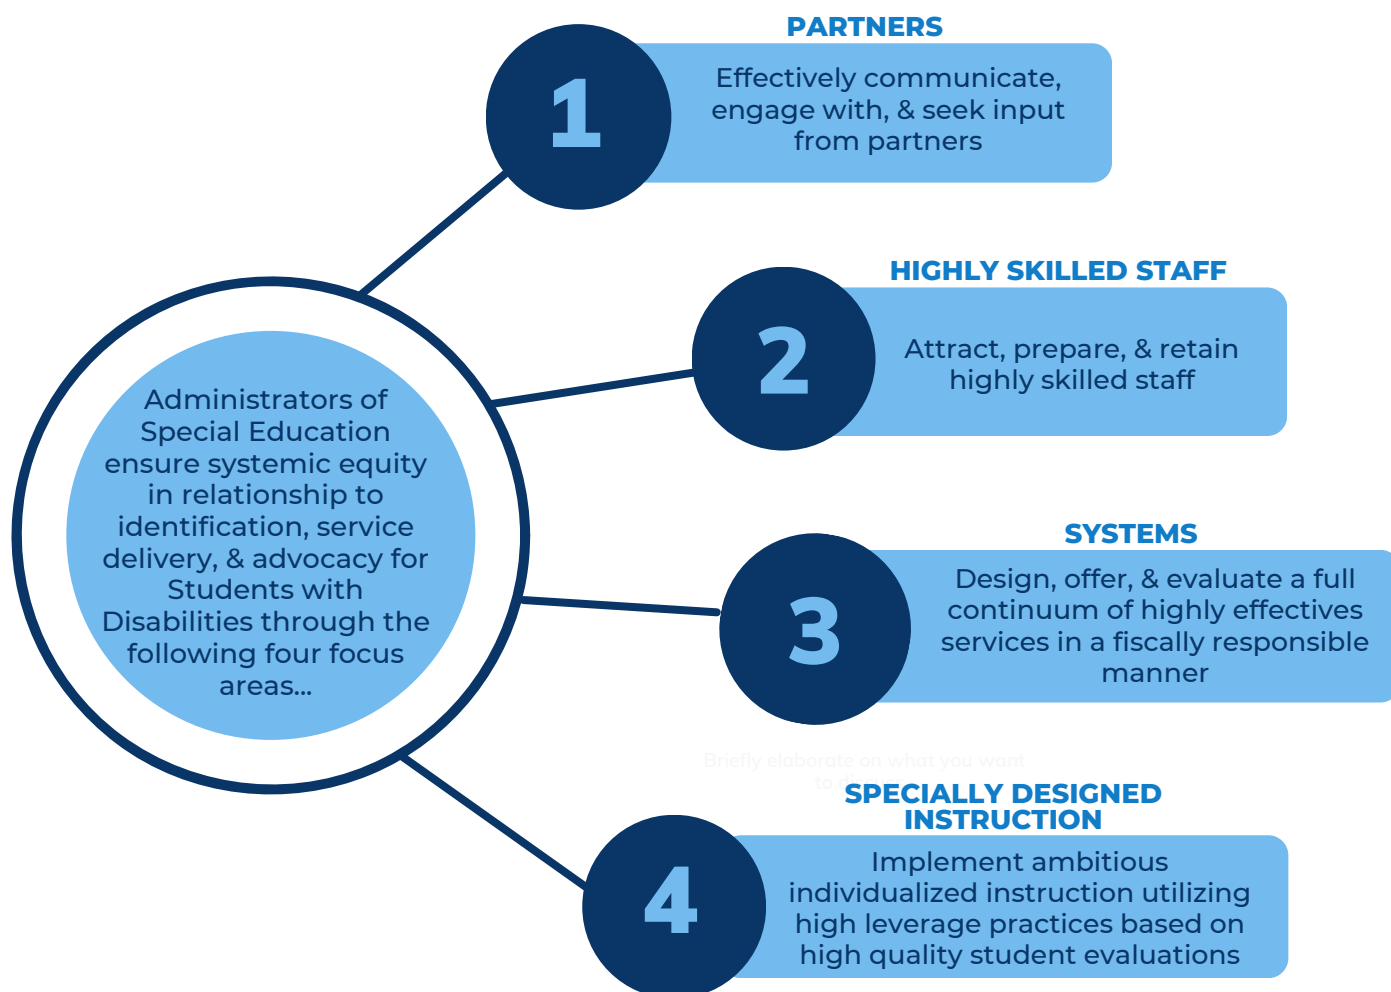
Administrators of Special Education ensure systemic equity in relationship to identification, service delivery, & advocacy for Students with Disabilities through the following four focus areas...

PARTNERS

1

Effectively communicate, engage with, & seek input from partners

HIGHLY SKILLED STAFF

2

Attract, prepare, & retain highly skilled staff

SYSTEMS

3

Design, offer, & evaluate a full continuum of highly effectives services in a fiscally responsible manner

Briefly elaborate on what you want to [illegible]

SPECIALLY DESIGNED INSTRUCTION

4

Implement ambitious individualized instruction utilizing high leverage practices based on high quality student evaluations